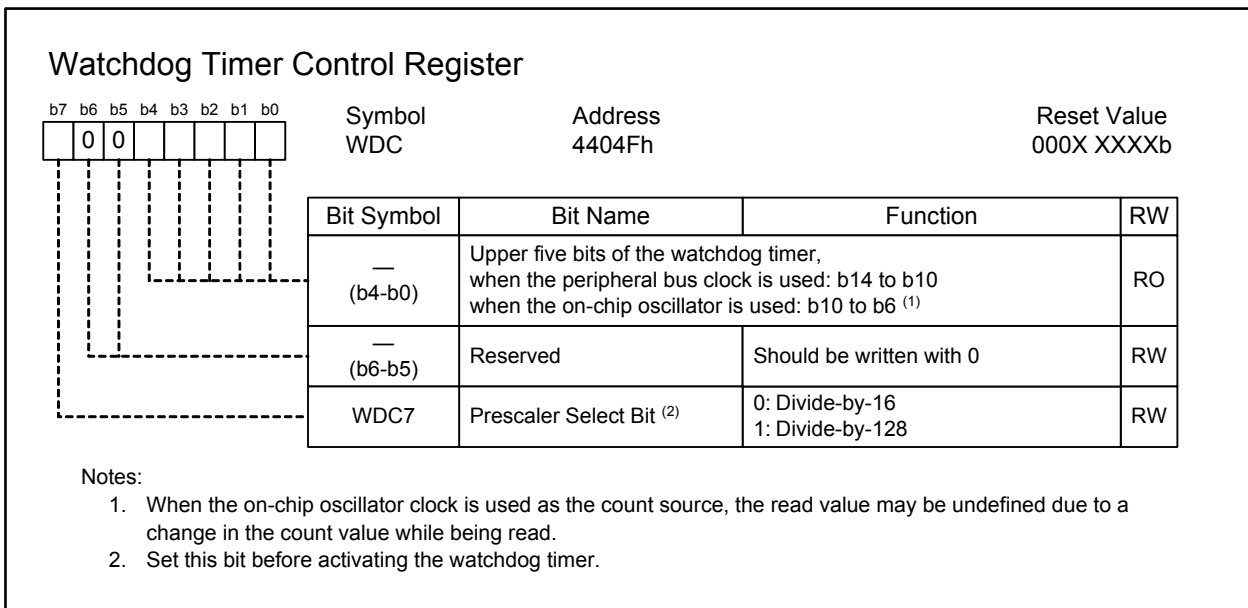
Watchdog Timer Control Register

b7 b6 b5 b4 b3 b2 b1 b0

| | 0 | 0 | | | | | |

Symbol
WDC

Address
4404Fh

Reset Value
000X XXXXb

| Bit Symbol | Bit Name | Function | RW |
|---|---|---|---|
| — (b4-b0) | Upper five bits of the watchdog timer, when the peripheral bus clock is used: b14 to b10 when the on-chip oscillator is used: b10 to b6 $^{(1)}$ | | RO |
| — (b6-b5) | Reserved | Should be written with 0 | RW |
| WDC7 | Prescaler Select Bit $^{(2)}$ | 0: Divide-by-16 1: Divide-by-128 | RW |

Notes:
1. When the on-chip oscillator clock is used as the count source, the read value may be undefined due to a change in the count value while being read.
2. Set this bit before activating the watchdog timer.